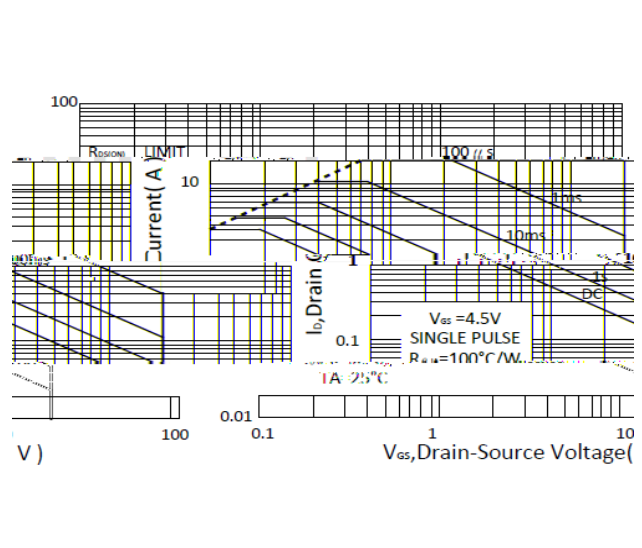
100

$R_{DS(ON)}$ LIMIT

100 μs

10

1ms

Current( A )

10ms

$I_D$,Drain

1

1s

DC

$V_{GS}$ =4.5V

SINGLE PULSE

0.1

$R_{\theta JA}$=100°C/W

TA=25°C

0.01

100

0.1

1

10

V )

$V_{GS}$,Drain-Source Voltage(